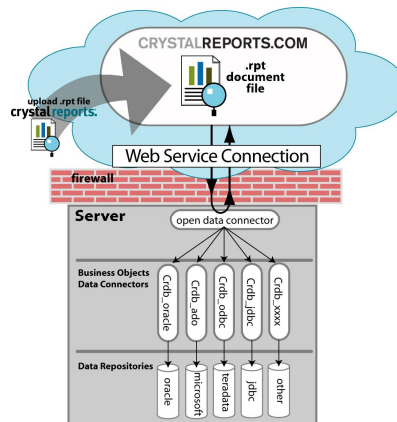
CRYSTALREPORTS.COM

.rpt document file

upload .rpt file
crystalreports.

Web Service Connection

firewall

Server

open data connector

Business Objects Data Connectors

Crdb_oracle

Crdb_ado

Crdb_odbc

Crdb_jdbc

Crdb_xxxx

Data Repositories

oracle

microsoft

teradata

jdbc

other